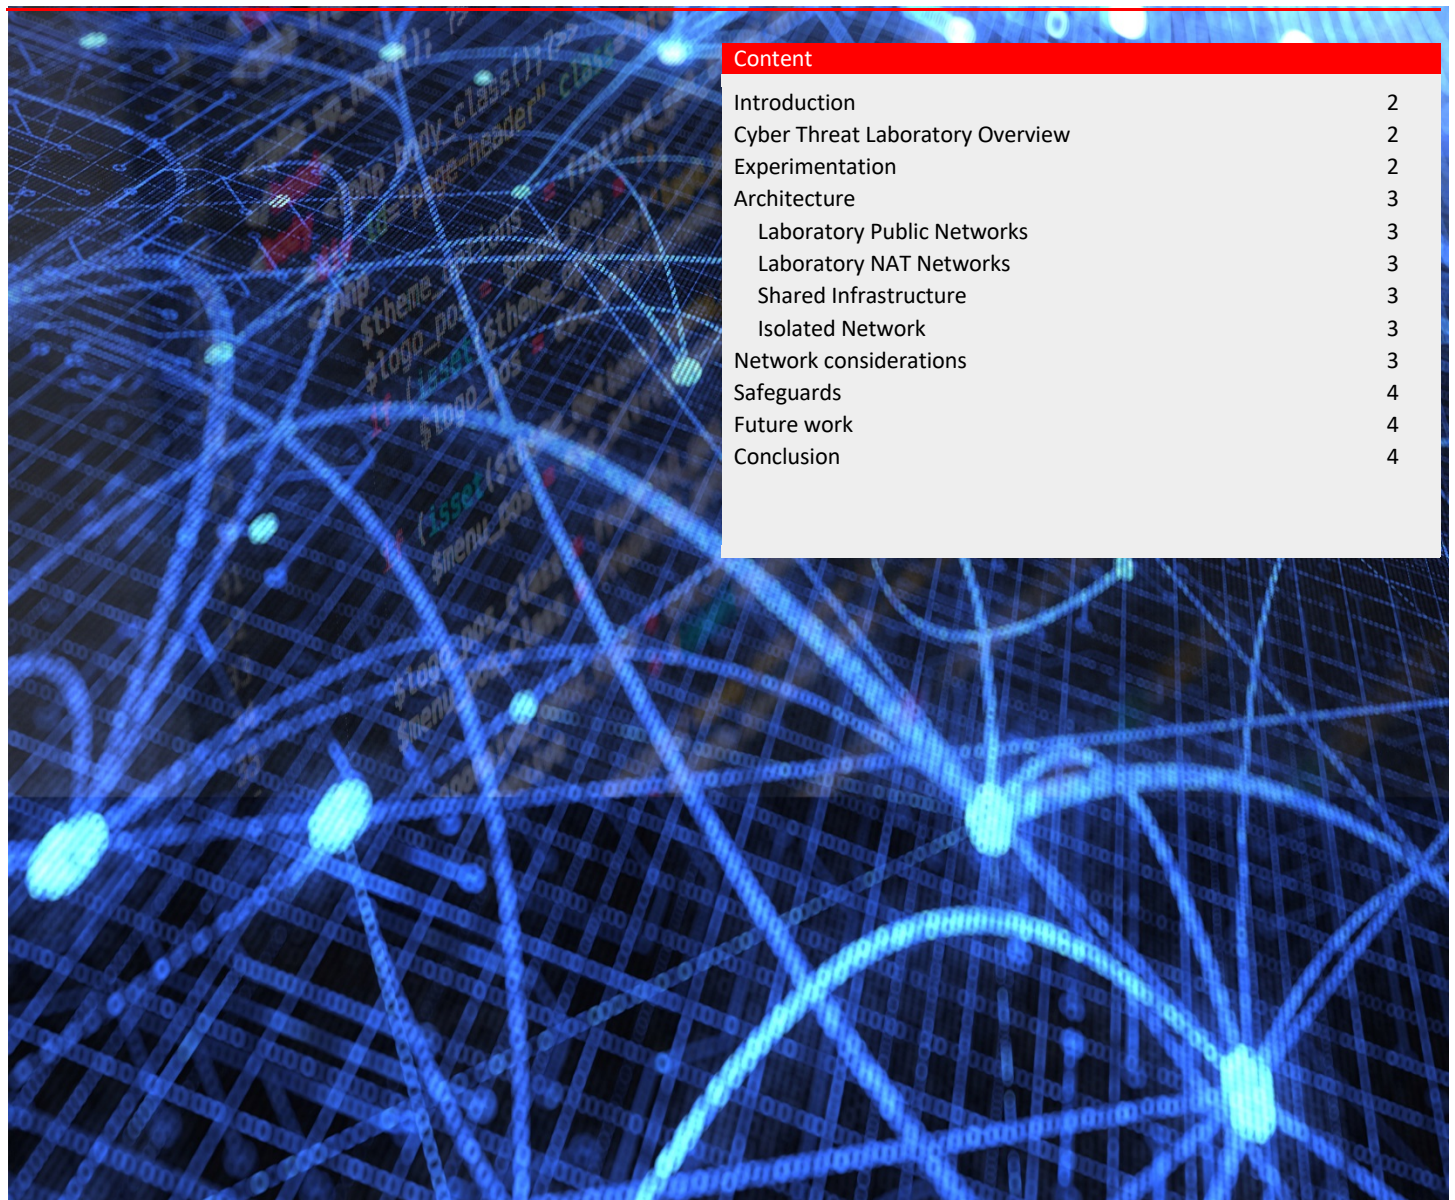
Content

Introduction 2
Cyber Threat Laboratory Overview 2
Experimentation 2
Architecture 3
Laboratory Public Networks 3
Laboratory NAT Networks 3
Shared Infrastructure 3
Isolated Network 3
Network considerations 3
Safeguards 4
Future work 4
Conclusion 4